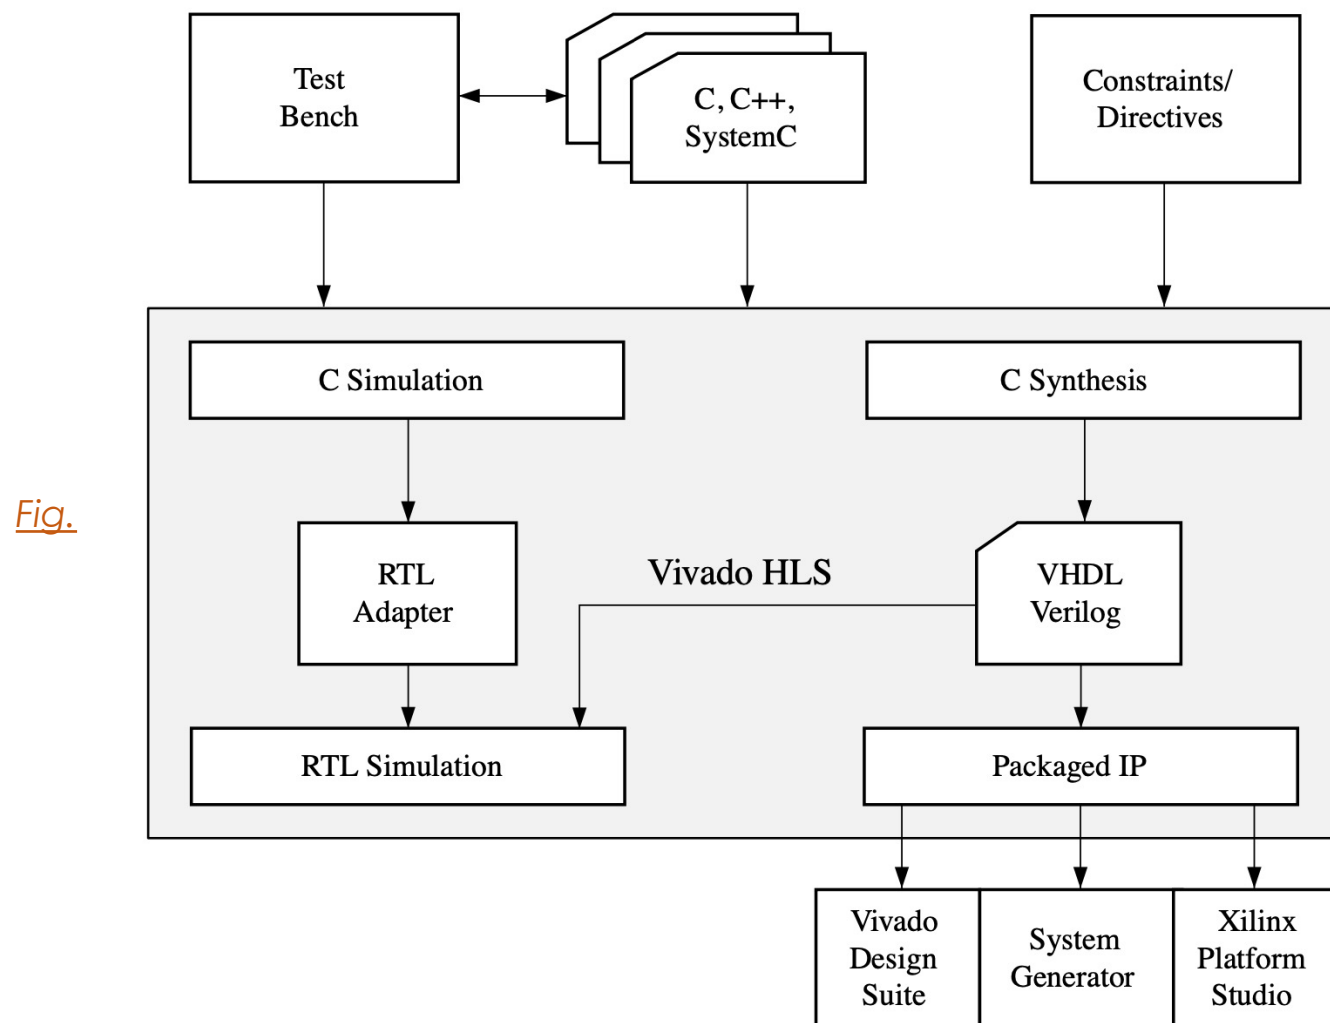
Test Bench

C, C++, SystemC

Constraints/ Directives

Fig.

C Simulation

C Synthesis

RTL Adapter

Vivado HLS

VHDL Verilog

RTL Simulation

Packaged IP

Vivado Design Suite

System Generator

Xilinx Platform Studio